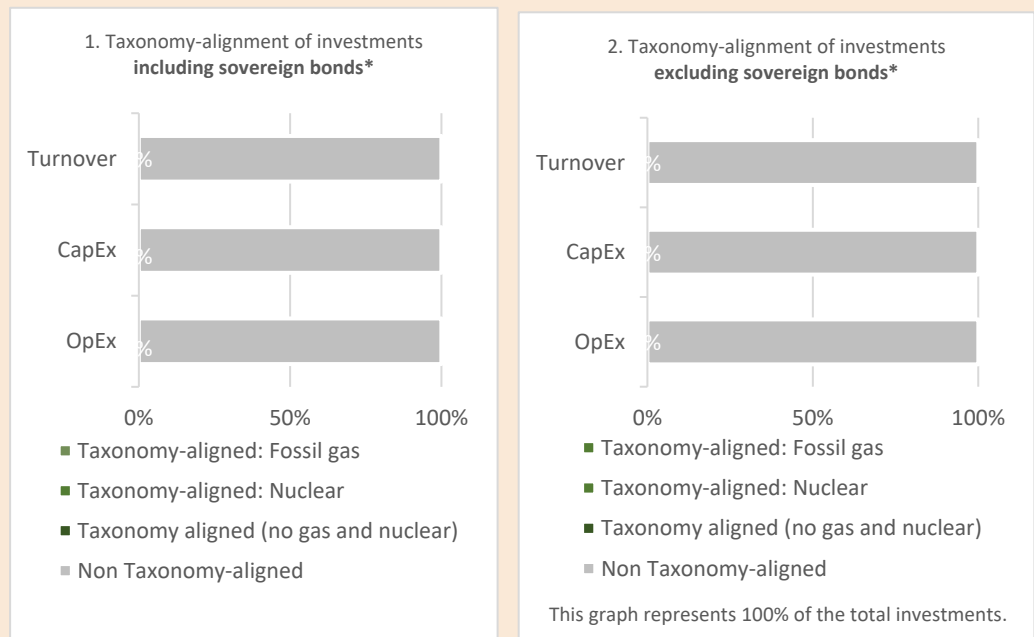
1. Taxonomy-alignment of investments **including sovereign bonds***

Turnover %

CapEx %

OpEx %

0% 50% 100%

Taxonomy-aligned: Fossil gas

Taxonomy-aligned: Nuclear

Taxonomy aligned (no gas and nuclear)

Non Taxonomy-aligned

2. Taxonomy-alignment of investments **excluding sovereign bonds***

Turnover %

CapEx %

OpEx %

0% 50% 100%

Taxonomy-aligned: Fossil gas

Taxonomy-aligned: Nuclear

Taxonomy aligned (no gas and nuclear)

Non Taxonomy-aligned

This graph represents 100% of the total investments.